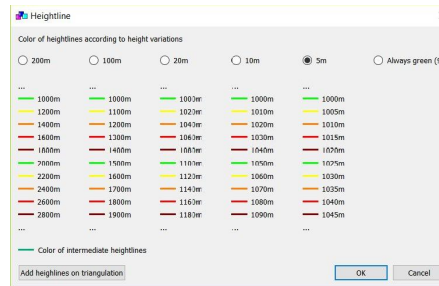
Heightline

Color of heightlines according to height variations

200m

100m

20m

10m

5m

Always green (

| 200m | 100m | 20m | 10m | 5m |
|---|---|---|---|---|
| ... | ... | ... | ... | ... |
| 1000m | 1000m | 1000m | 1000m | 1000m |
| 1200m | 1100m | 1020m | 1010m | 1005m |
| 1400m | 1200m | 1040m | 1020m | 1010m |
| 1600m | 1300m | 1060m | 1030m | 1015m |
| 1800m | 1400m | 1080m | 1040m | 1020m |
| 2000m | 1500m | 1100m | 1050m | 1025m |
| 2200m | 1600m | 1120m | 1060m | 1030m |
| 2400m | 1700m | 1140m | 1070m | 1035m |
| 2600m | 1800m | 1160m | 1080m | 1040m |
| 2800m | 1900m | 1180m | 1090m | 1045m |
| ... | ... | ... | ... | ... |

Color of intermediate heightlines

Add heighlines on triangulation

OK

Cancel